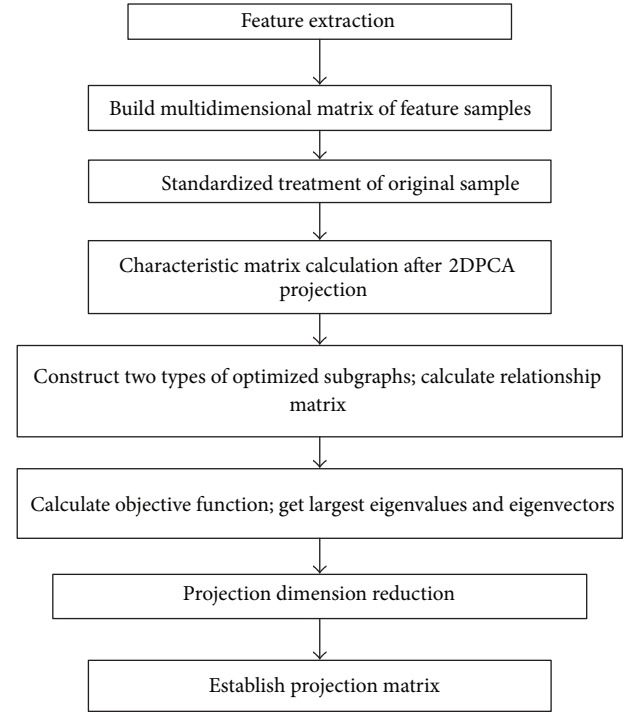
Feature extraction

Build multidimensional matrix of feature samples

Standardized treatment of original sample

Characteristic matrix calculation after 2DPCA projection

Construct two types of optimized subgraphs; calculate relationship matrix

Calculate objective function; get largest eigenvalues and eigenvectors

Projection dimension reduction

Establish projection matrix